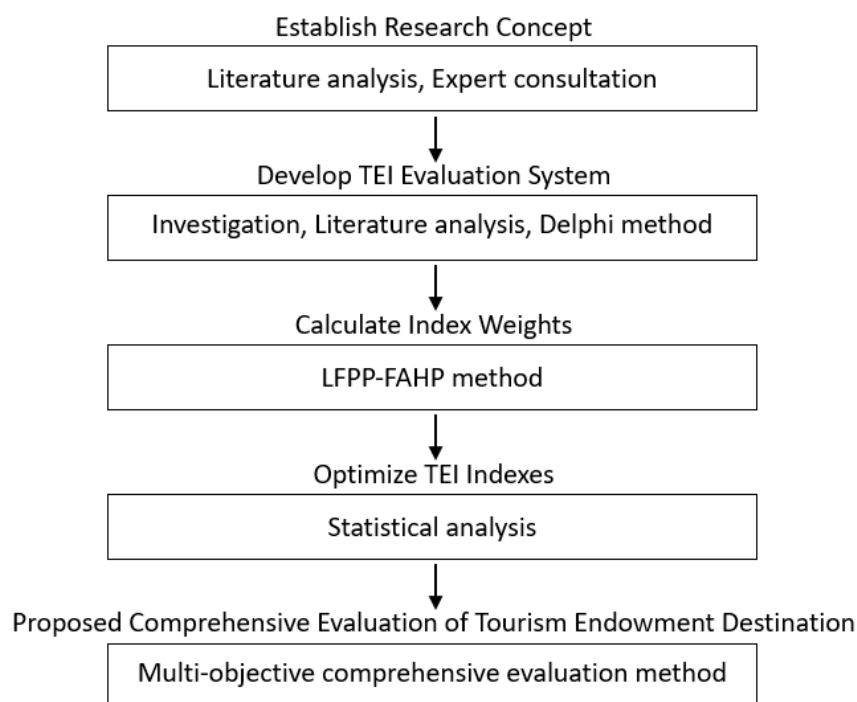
Establish Research Concept

Literature analysis, Expert consultation

Develop TEI Evaluation System

Investigation, Literature analysis, Delphi method

Calculate Index Weights

LFPP-FAHP method

Optimize TEI Indexes

Statistical analysis

Proposed Comprehensive Evaluation of Tourism Endowment Destination

Multi-objective comprehensive evaluation method